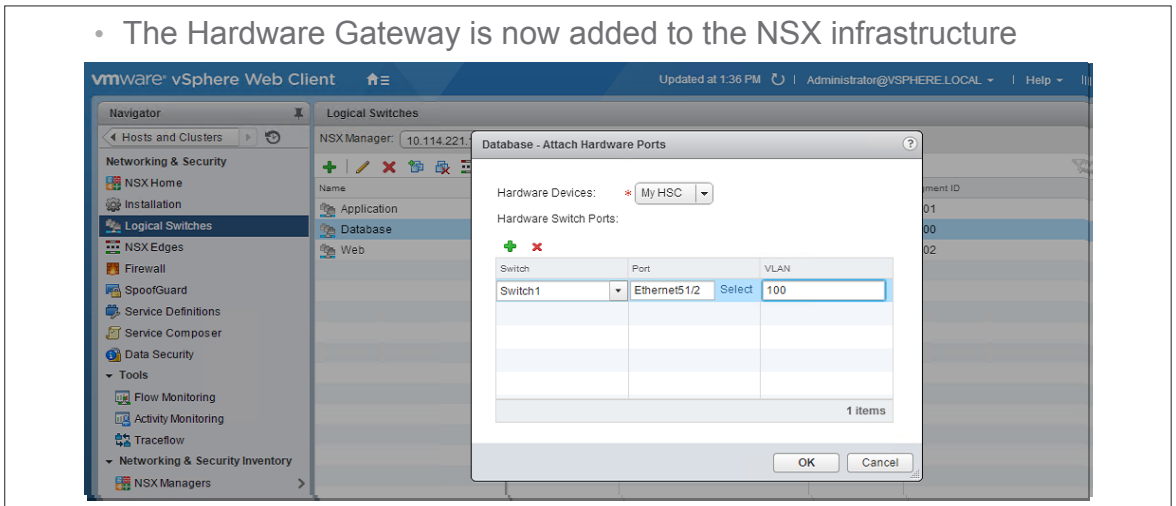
• The Hardware Gateway is now added to the NSX infrastructure

vmware® vSphere Web Client

Updated at 1:36 PM | Administrator@VSPHERE.LOCAL | Help

Navigator

Hosts and Clusters

Networking & Security

NSX Home

Installation

Logical Switches

NSX Edges

Firewall

SpoofGuard

Service Definitions

Service Composer

Data Security

Tools

Flow Monitoring

Activity Monitoring

Traceflow

Networking & Security Inventory

NSX Managers

Logical Switches

NSX Manager: 10.114.221.

Name

Application

Database

Web

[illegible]ment ID

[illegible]01

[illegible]00

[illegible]02

Database - Attach Hardware Ports

Hardware Devices: * My HSC

Hardware Switch Ports:

| Switch | Port | VLAN |
|---|---|---|
| Switch1 | Ethernet51/2 Select | 100 |

1 items

OK Cancel